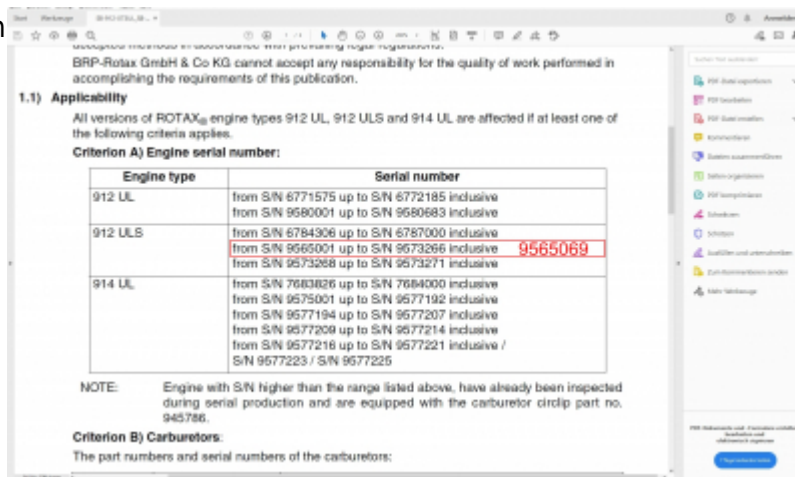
Start Werkzeuge SB-912-073UL_SB... ×

Anmelden

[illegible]

BRP-Rotax GmbH & Co KG cannot accept any responsibility for the quality of work performed in accomplishing the requirements of this publication.

1.1) Applicability

All versions of ROTAX® engine types 912 UL, 912 ULS and 914 UL are affected if at least one of the following criteria applies.

Criterion A) Engine serial number:

| Engine type | Serial number |
|---|---|
| 912 UL | from S/N 6771575 up to S/N 6772185 inclusive<br>from S/N 9580001 up to S/N 9580683 inclusive |
| 912 ULS | from S/N 6784306 up to S/N 6787000 inclusive<br>from S/N 9565001 up to S/N 9573266 inclusive 9565069<br>from S/N 9573268 up to S/N 9573271 inclusive |
| 914 UL | from S/N 7683826 up to S/N 7684000 inclusive<br>from S/N 9575001 up to S/N 9577192 inclusive<br>from S/N 9577194 up to S/N 9577207 inclusive<br>from S/N 9577209 up to S/N 9577214 inclusive<br>from S/N 9577216 up to S/N 9577221 inclusive /<br>S/N 9577223 / S/N 9577225 |

NOTE: Engine with S/N higher than the range listed above, have already been inspected during serial production and are equipped with the carburetor circlip part no. 945786.

Criterion B) Carburetors:

The part numbers and serial numbers of the carburetors:

Suchen Tool auswählen
PDF-Datei exportieren
PDF bearbeiten
PDF-Datei erstellen
Kommentieren
Dateien zusammenführen
Seiten organisieren
PDF komprimieren
Schwärzen
Schützen
Ausfüllen und unterschreiben
Zum Kommentieren senden
Mehr Werkzeuge

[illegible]